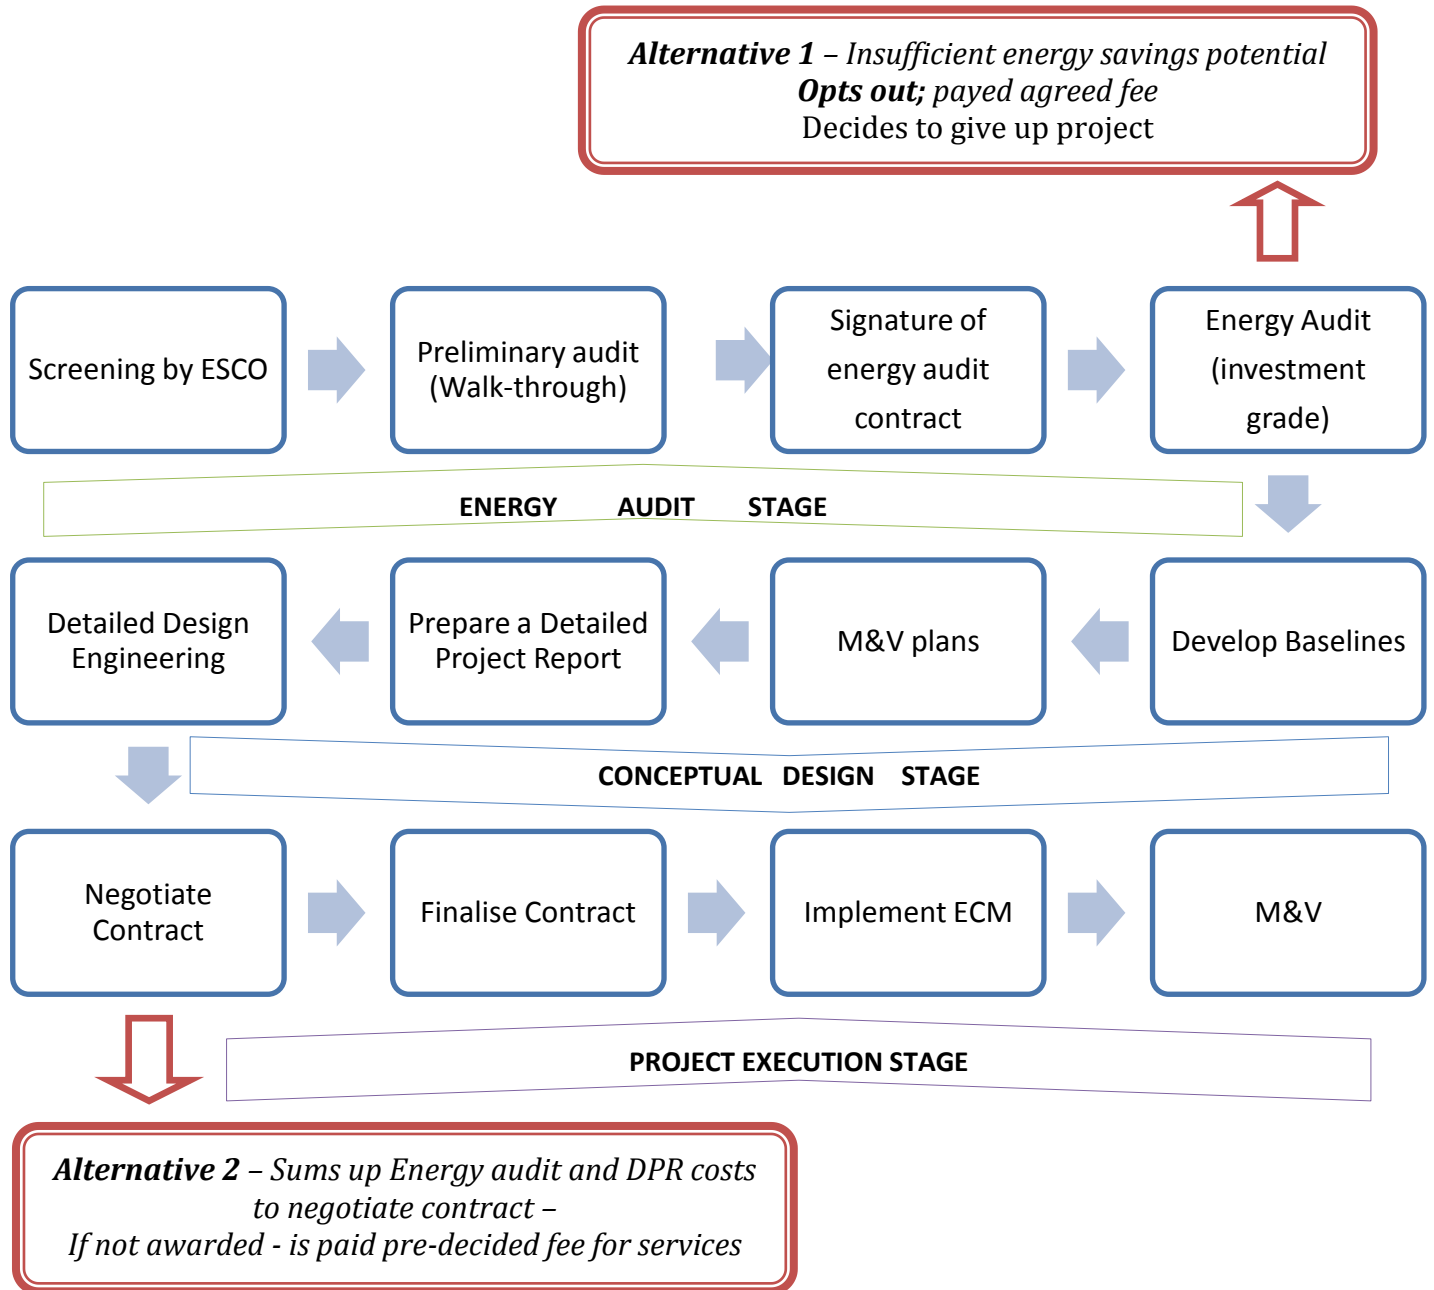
Alternative 1 – Insufficient energy savings potential
Opts out; payed agreed fee
Decides to give up project

Screening by ESCO

Preliminary audit (Walk-through)

Signature of energy audit contract

Energy Audit (investment grade)

ENERGY AUDIT STAGE

Detailed Design Engineering

Prepare a Detailed Project Report

M&V plans

Develop Baselines

CONCEPTUAL DESIGN STAGE

Negotiate Contract

Finalise Contract

Implement ECM

M&V

PROJECT EXECUTION STAGE

Alternative 2 – Sums up Energy audit and DPR costs to negotiate contract –
If not awarded - is paid pre-decided fee for services